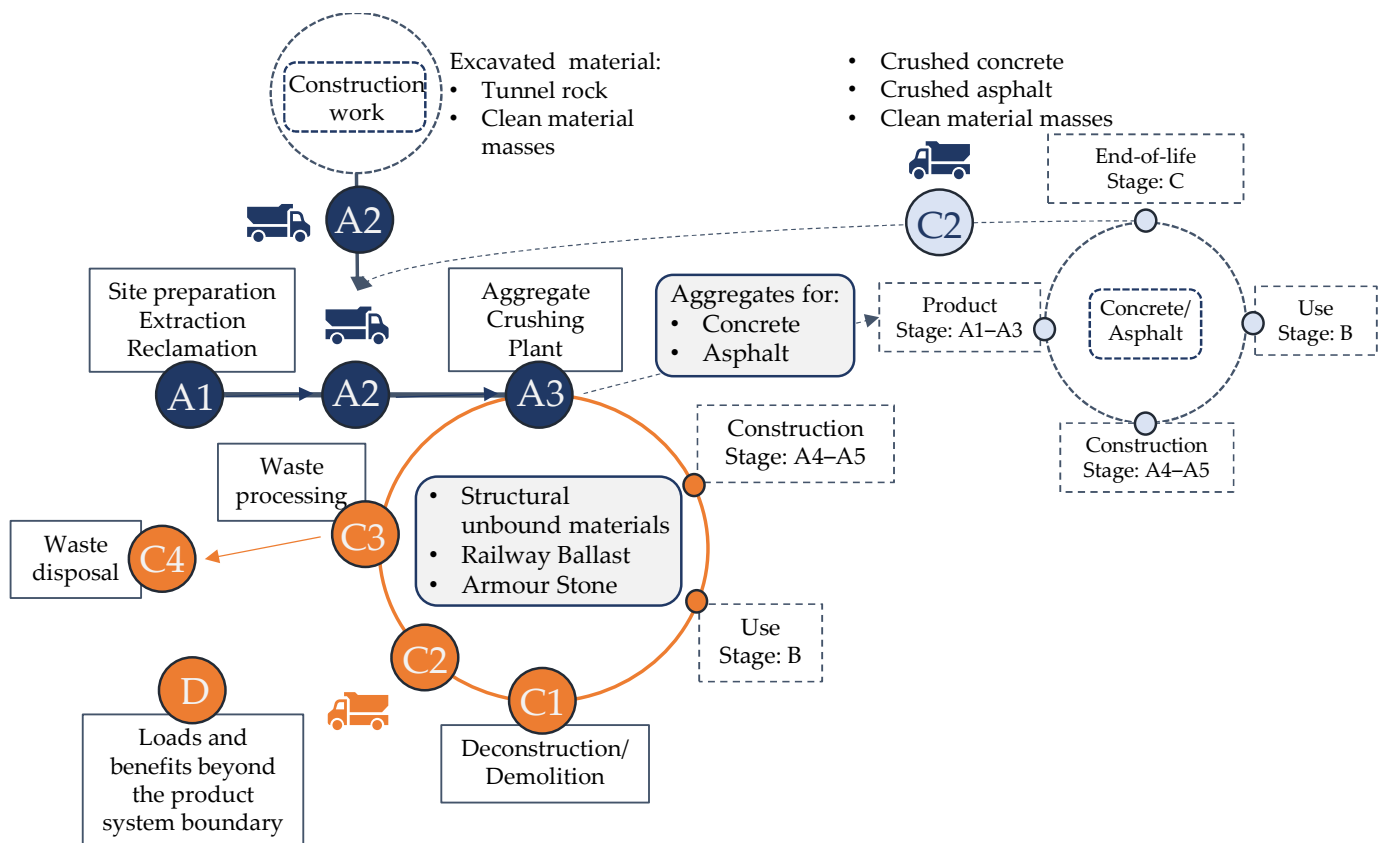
Construction work

Excavated material:
• Tunnel rock
• Clean material masses

• Crushed concrete
• Crushed asphalt
• Clean material masses

End-of-life Stage: C

A2

C2

Site preparation Extraction Reclamation

Aggregate Crushing Plant

Aggregates for:
• Concrete
• Asphalt

Product Stage: A1–A3

Concrete/ Asphalt

Use Stage: B

A1

A2

A3

Construction Stage: A4–A5

Construction Stage: A4–A5

Waste processing

• Structural unbound materials
• Railway Ballast
• Armour Stone

Waste disposal

C4

C3

Use Stage: B

C2

D

C1

Loads and benefits beyond the product system boundary

Deconstruction/ Demolition